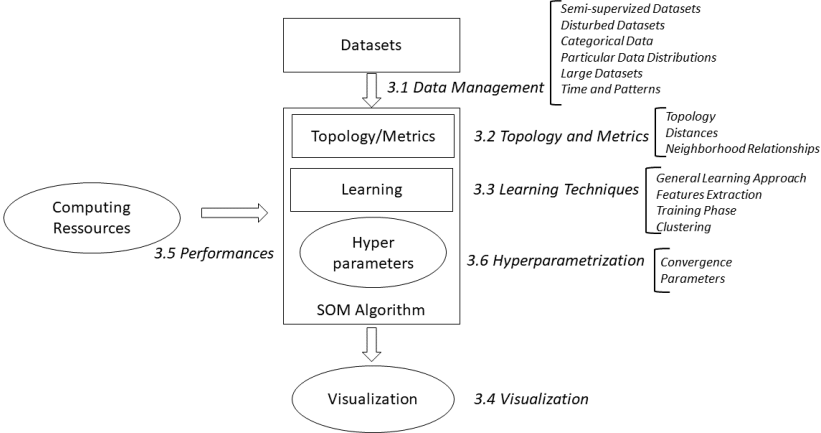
Datasets

3.1 Data Management

Semi-supervized Datasets
Disturbed Datasets
Categorical Data
Particular Data Distributions
Large Datasets
Time and Patterns

Topology/Metrics

3.2 Topology and Metrics

Topology
Distances
Neighborhood Relationships

Learning

3.3 Learning Techniques

General Learning Approach
Features Extraction
Training Phase
Clustering

Computing Ressources

3.5 Performances

Hyper parameters

3.6 Hyperparametrization

Convergence
Parameters

SOM Algorithm

Visualization

3.4 Visualization